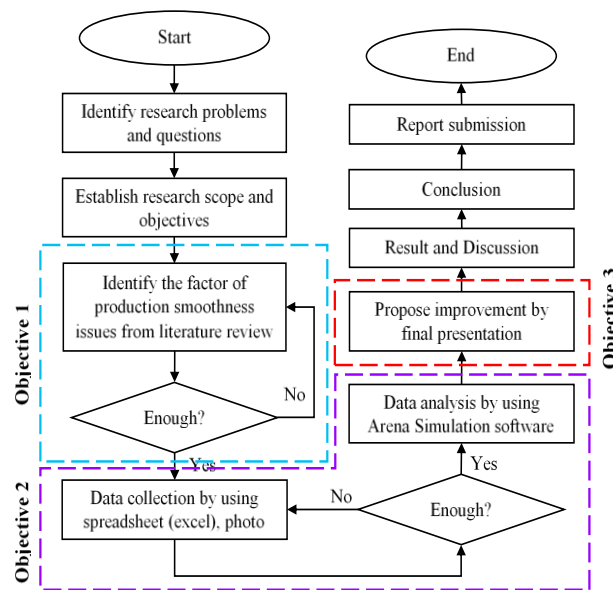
Start

Identify research problems and questions

Establish research scope and objectives

Objective 1

Identify the factor of production smoothness issues from literature review

Enough?

No

Yes

Objective 2

Data collection by using spreadsheet (excel), photo

No

Enough?

Yes

Data analysis by using Arena Simulation software

Objective 3

Propose improvement by final presentation

Result and Discussion

Conclusion

Report submission

End